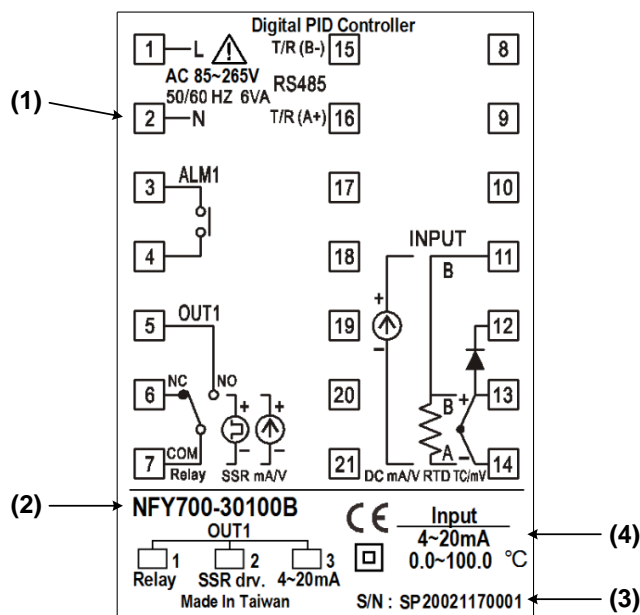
Digital PID Controller

(1)

1 L
AC 85~265V
50/60 HZ 6VA
2 N

T/R (B-) 15
RS485
T/R (A+) 16

8
9

3 ALM1
4

17
18

10

INPUT
11
B

5 OUT1
6 NC
NO
7 COM
Relay
SSR mA/V

19
20
21

DC mA/V RTD TC/mV

12
B
13
A
14

(2) NFY700-30100B

OUT1
1 Relay
2 SSR drv.
3 4~20mA
Made In Taiwan

CE
Input
4~20mA
0.0~100.0 °C

(4)

S/N : SP20021170001

(3)